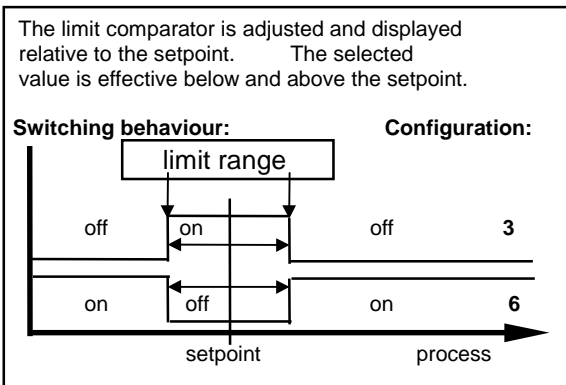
The limit comparator is adjusted and displayed relative to the setpoint. The selected value is effective below and above the setpoint.

Switching behaviour:

Configuration:

limit range

off

on

off

3

on

off

on

6

setpoint

process